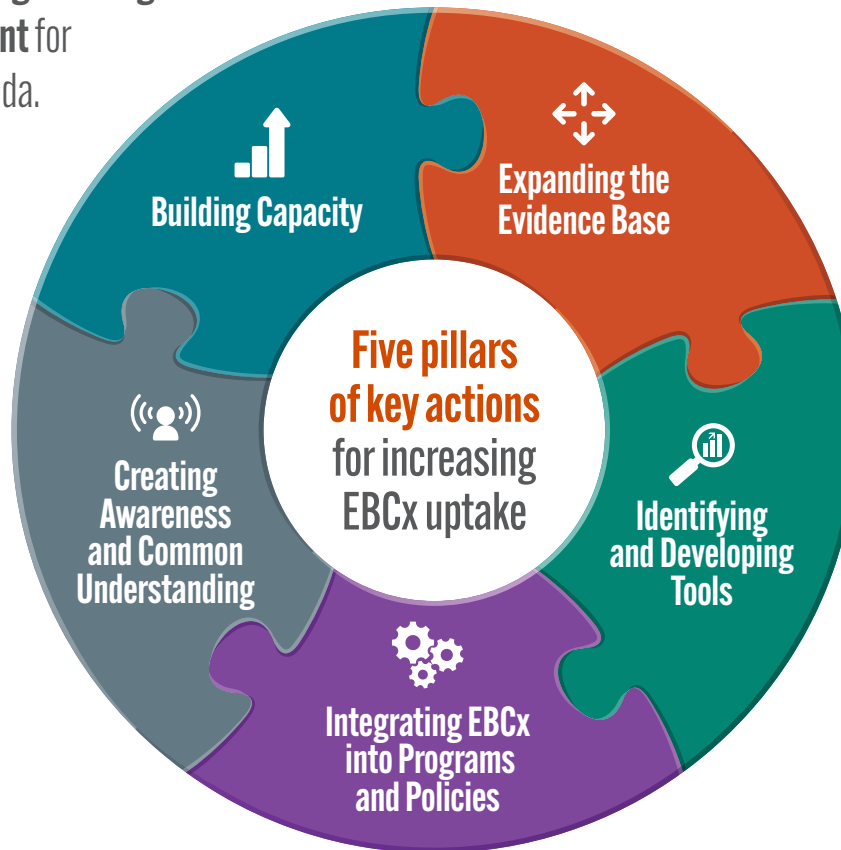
nt for
da.

Building Capacity

Expanding the Evidence Base

Five pillars of key actions for increasing EBCx uptake

Creating Awareness and Common Understanding

Identifying and Developing Tools

Integrating EBCx into Programs and Policies